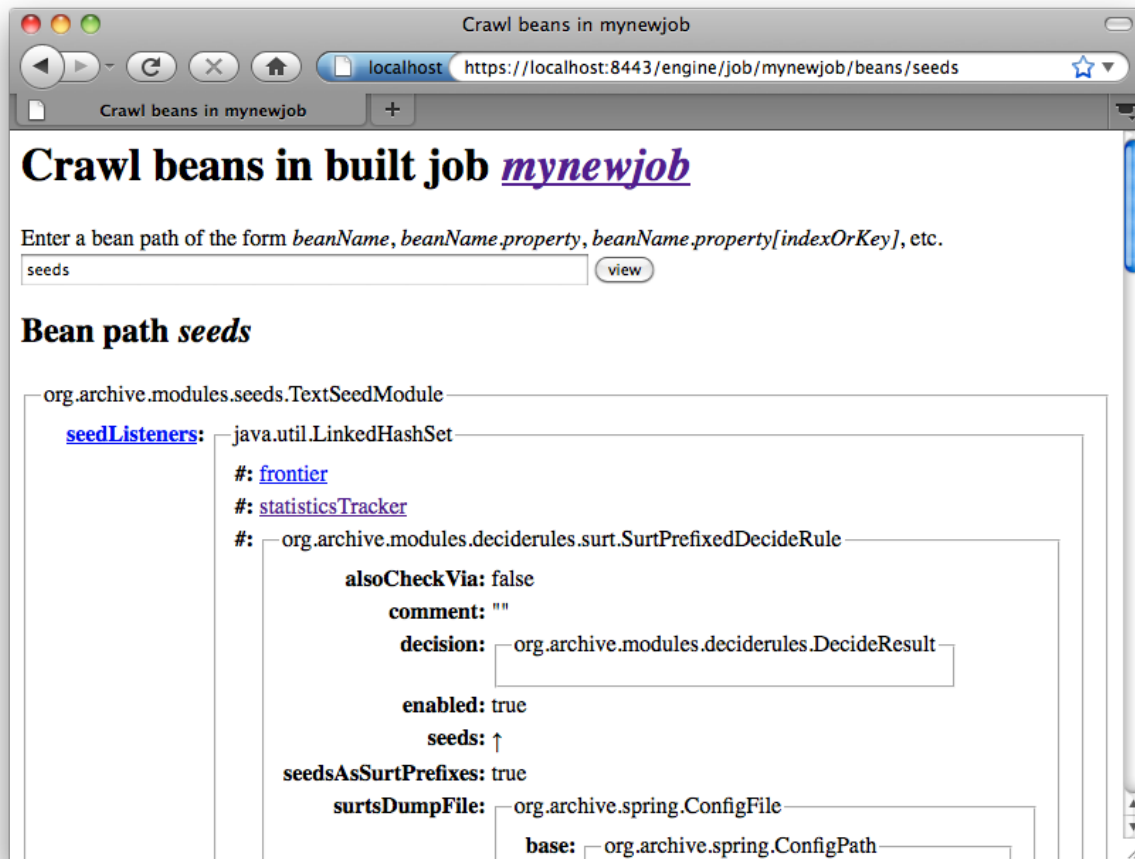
Crawl beans in mynewjob

localhost https://localhost:8443/engine/job/mynewjob/beans/seeds

Crawl beans in mynewjob

+

# Crawl beans in built job *mynewjob*

Enter a bean path of the form *beanName*, *beanName.property*, *beanName.property[indexOrKey]*, etc.

seeds

view

## Bean path *seeds*

org.archive.modules.seeds.TextSeedModule

**seedListeners:** java.util.LinkedHashSet

**#:** frontier

**#:** statisticsTracker

**#:** org.archive.modules.deciderules.surt.SurtPrefixedDecideRule

**alsoCheckVia:** false

**comment:** ""

**decision:** org.archive.modules.deciderules.DecideResult

**enabled:** true

**seeds:** ↑

**seedsAsSurtPrefixes:** true

**surtsDumpFile:** org.archive.spring.ConfigFile

**base:** org.archive.spring.ConfigPath